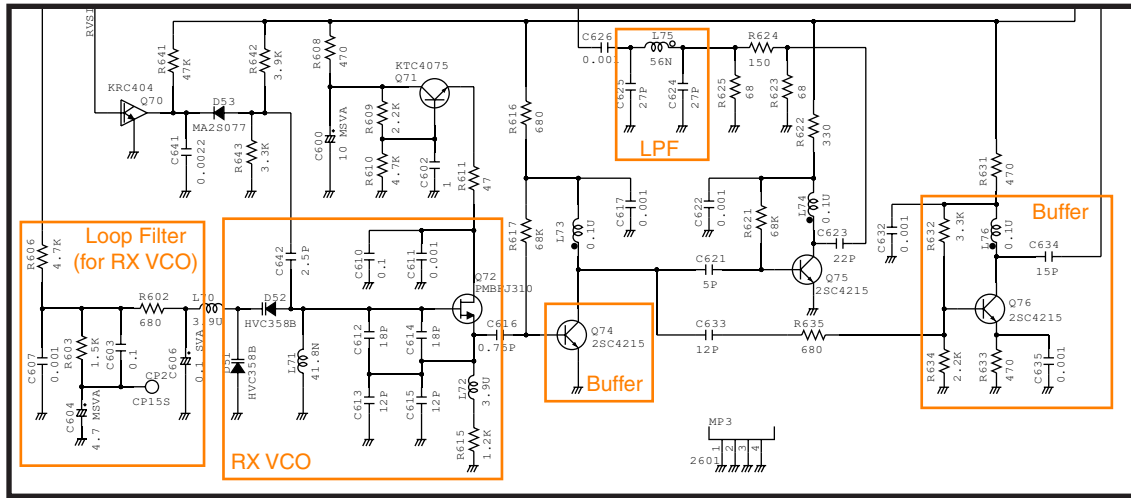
RVSI
R641 47K
R642 3.9K
R608 470
KTC4075 Q71
C626 0.001
L75 56N
R624 150
LPF
KRC404 Q70
D53 MA2S077
C641 0.0022
R643 3.3K
C600 10 MSVA
R609 2.2K
R610 4.7K
C602 1
R611 47
R616 680
C625 27P
C624 27P
R625 68
R623 68
R622 330
R631 470
C617 0.001
C622 0.001
R621 68K
L74 0.1U
C623 22P
C632 0.001
Buffer
R632 3.3K
L76 0.1U
C634 15P
Loop Filter (for RX VCO)
R606 4.7K
C607 0.001
R603 1.5K
C603 0.1
R602 680
L70 3.9U
C606 0.1 SVA
CP2 CP15S
C604 4.7 MSVA
C642 2.5P
D52 HVC358B
D51 HVC358B
L71 41.8N
C610 0.1
C611 0.001
C612 18P
C614 18P
C613 12P
C615 12P
Q72 PMBFJ310
C616 0.75P
L72 3.9U
R615 1.2K
RX VCO
R617 68K
L73 0.1U
Q74 2SC4215
Buffer
C621 5P
Q75 2SC4215
C633 12P
R635 680
Q76 2SC4215
R634 2.2K
R633 470
C635 0.001
MP3
2601 1 2 3 4